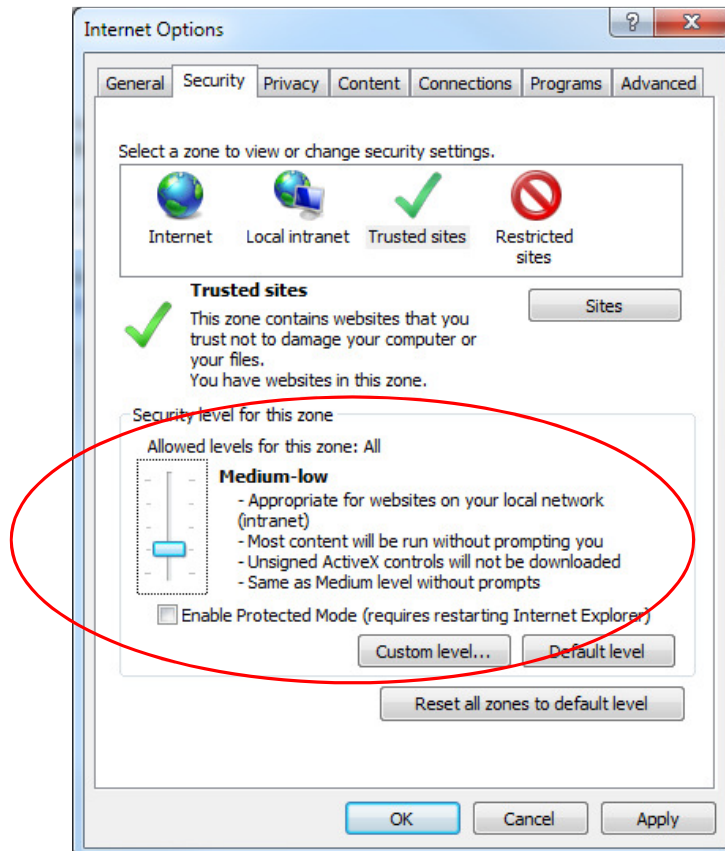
Internet Options

?

General | Security | Privacy | Content | Connections | Programs | Advanced

Select a zone to view or change security settings.

Internet

Local intranet

Trusted sites

Restricted sites

Trusted sites

This zone contains websites that you trust not to damage your computer or your files.
You have websites in this zone.

Sites

Security level for this zone

Allowed levels for this zone: All

Medium-low

- Appropriate for websites on your local network (intranet)
- Most content will be run without prompting you
- Unsigned ActiveX controls will not be downloaded
- Same as Medium level without prompts

Enable Protected Mode (requires restarting Internet Explorer)

Custom level...

Default level

Reset all zones to default level

OK

Cancel

Apply